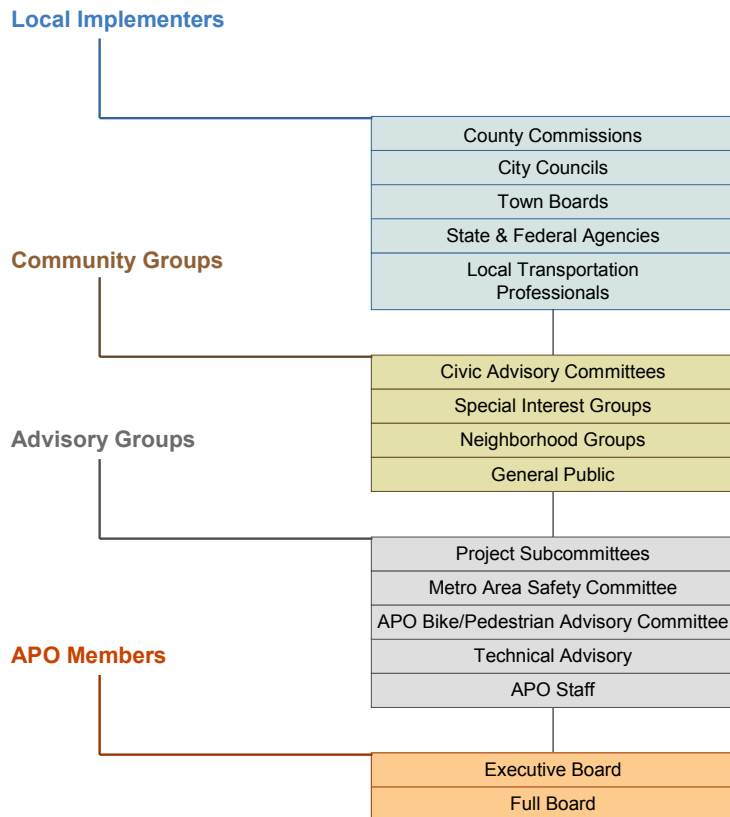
Local Implementers

County Commissions
City Councils
Town Boards
State & Federal Agencies
Local Transportation Professionals

Community Groups

Civic Advisory Committees
Special Interest Groups
Neighborhood Groups
General Public

Advisory Groups

Project Subcommittees
Metro Area Safety Committee
APO Bike/Pedestrian Advisory Committee
Technical Advisory
APO Staff

APO Members

Executive Board
Full Board